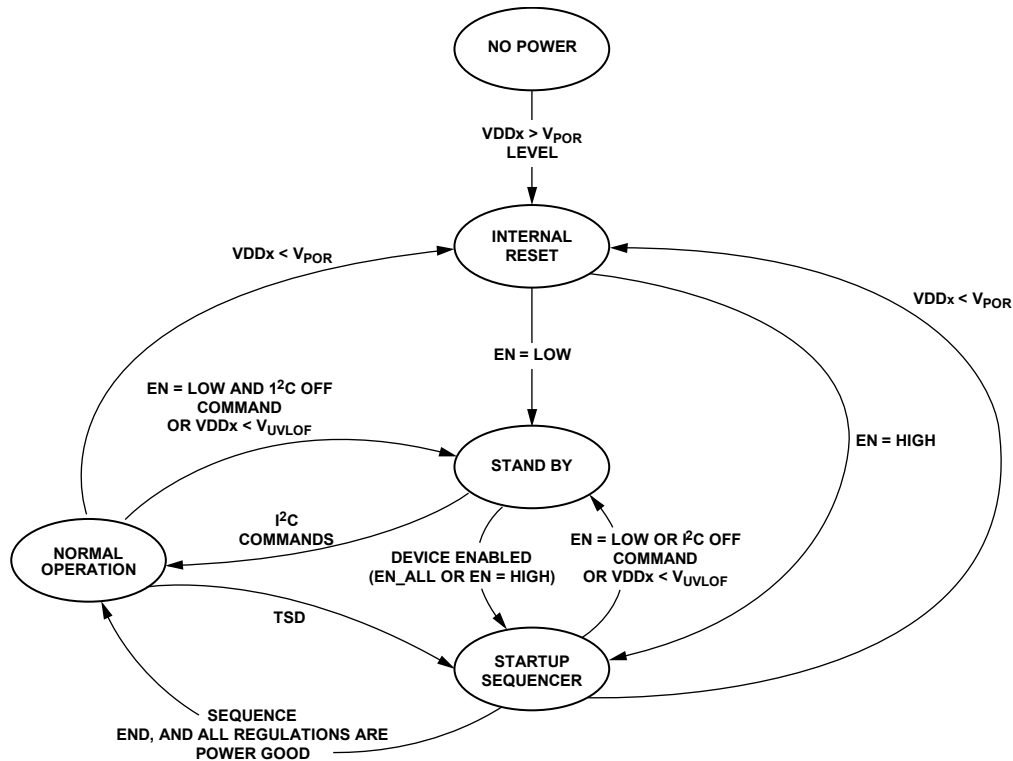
NO POWER

VDDx > $V_{POR}$ LEVEL

INTERNAL RESET

$VDDx < V_{POR}$

$VDDx < V_{POR}$

EN = LOW

EN = LOW AND $1^2C$ OFF COMMAND OR VDDx < $V_{UVLOF}$

STAND BY

EN = HIGH

$I^2C$ COMMANDS

NORMAL OPERATION

DEVICE ENABLED (EN_ALL OR EN = HIGH)

EN = LOW OR $I^2C$ OFF COMMAND OR VDDx < $V_{UVLOF}$

TSD

STARTUP SEQUENCER

SEQUENCE END, AND ALL REGULATIONS ARE POWER GOOD